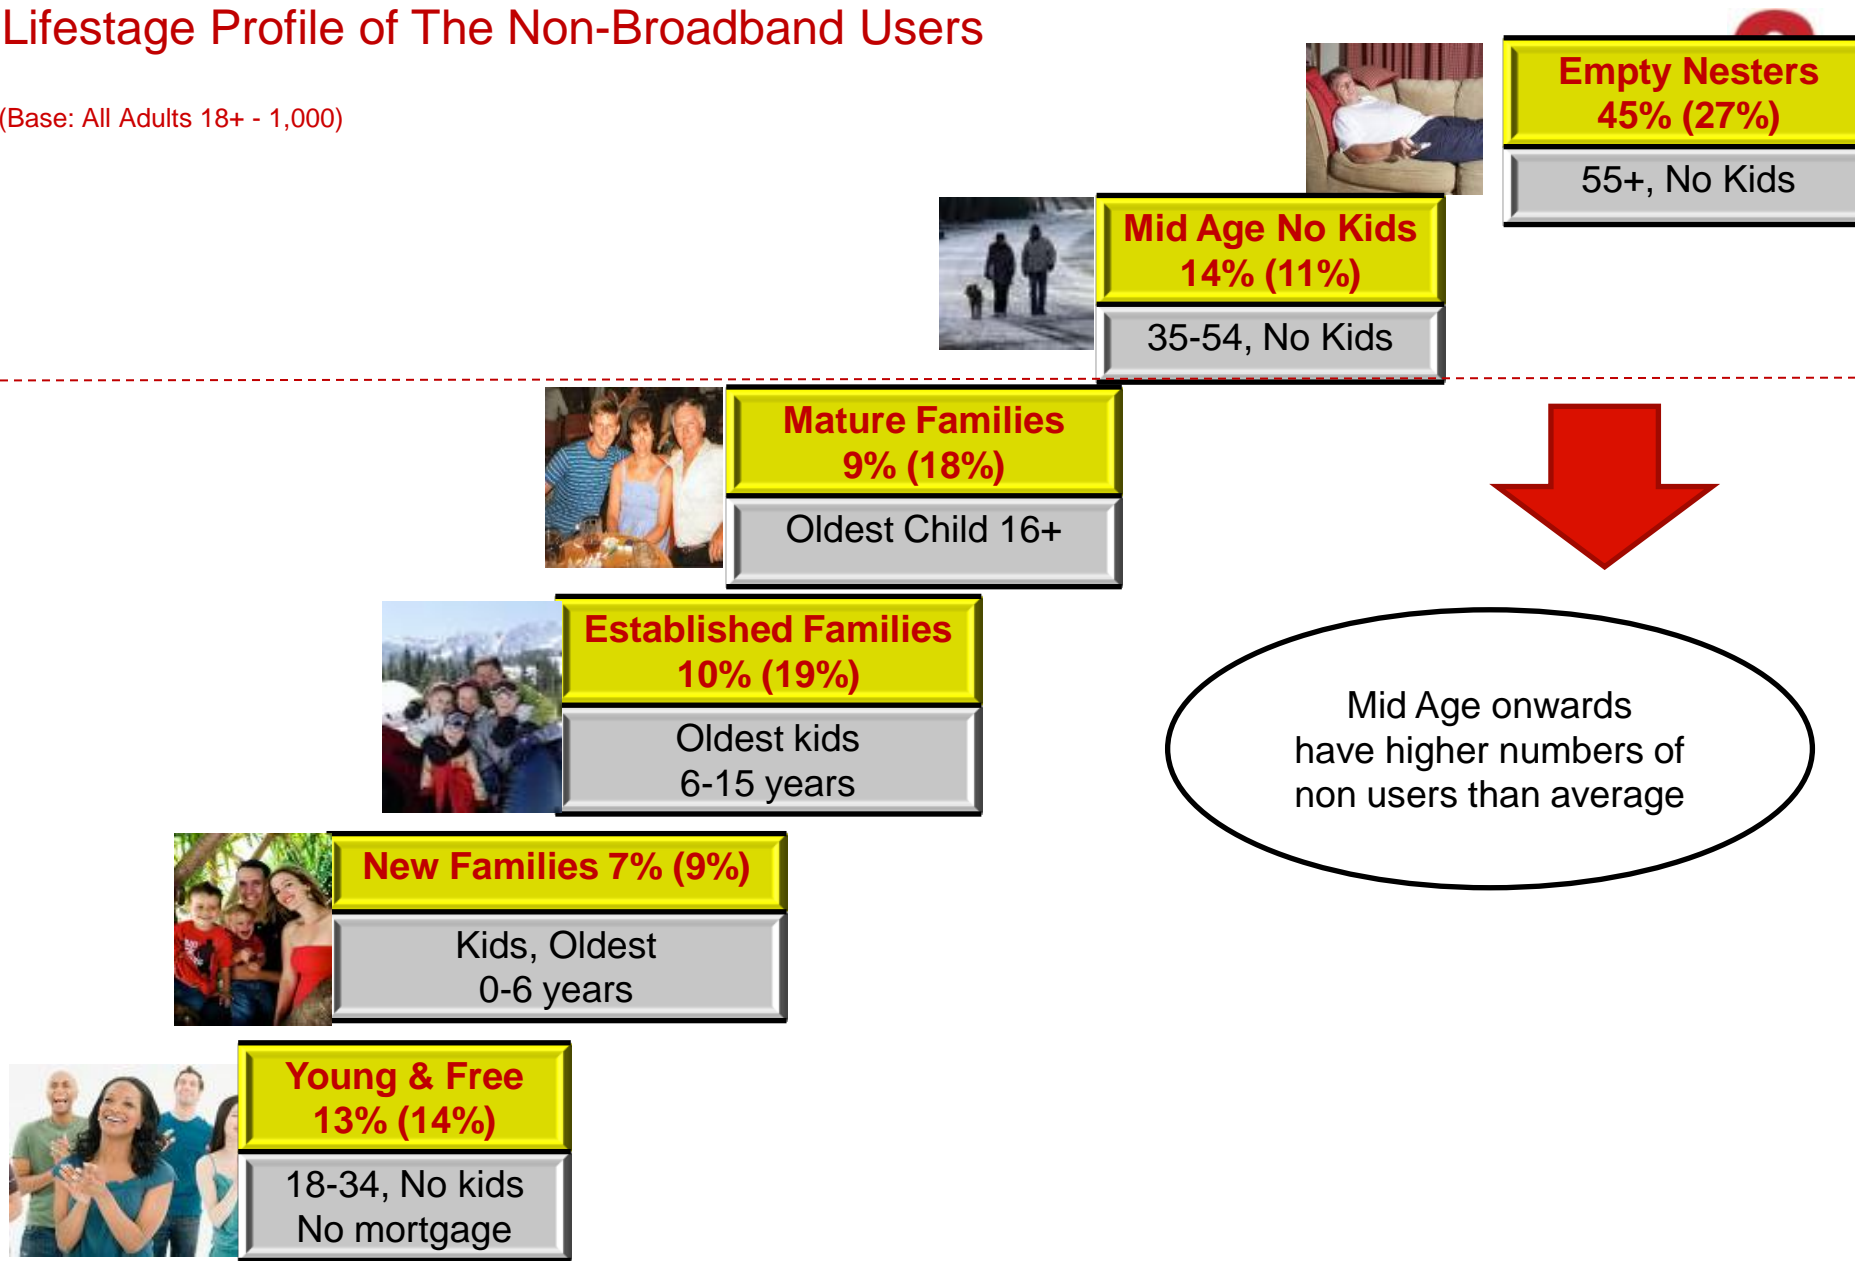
Lifestage Profile of The Non-Broadband Users

(Base: All Adults 18+ - 1,000)

Empty Nesters
45% (27%)

55+, No Kids

Mid Age No Kids
14% (11%)

35-54, No Kids

Mature Families
9% (18%)

Oldest Child 16+

Established Families
10% (19%)

Oldest kids
6-15 years

New Families 7% (9%)

Kids, Oldest
0-6 years

Young & Free
13% (14%)

18-34, No kids
No mortgage

Mid Age onwards have higher numbers of non users than average